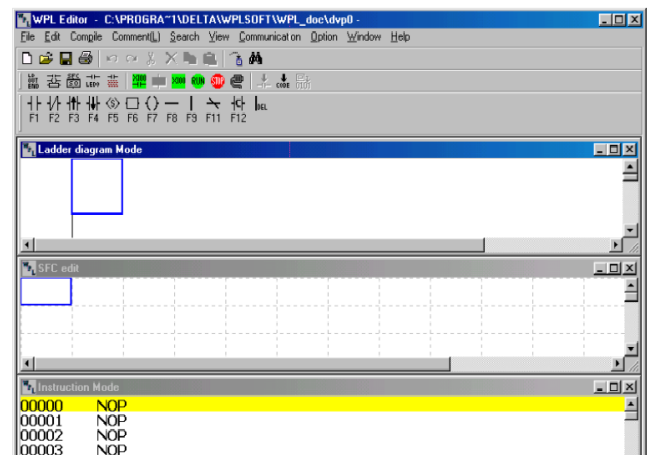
WPL Editor - C:\PROGRA~1\DELTA\WPLSOFT\WPL_doc\dvp0 -

File Edit Compile Comment(L) Search View Communication Option Window Help

RUN STOP

F1 F2 F3 F4 F5 F6 F7 F8 F9 F11 F12

Ladder diagram Mode

SFC edit

Instruction Mode

00000 NOP
00001 NOP
00002 NOP
00003 NOP